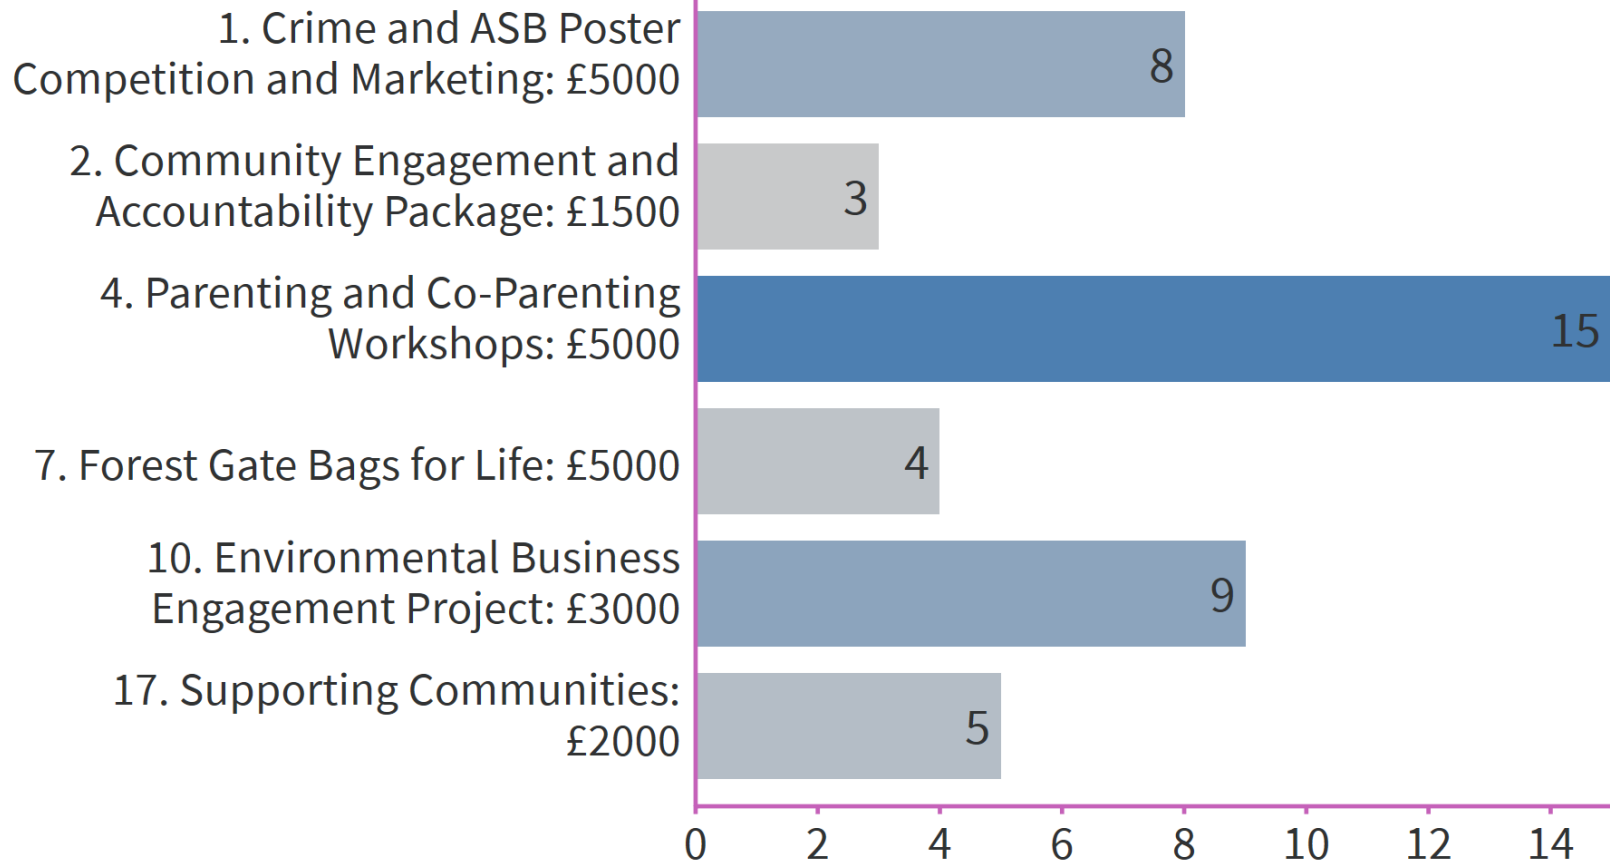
1. Crime and ASB Poster Competition and Marketing: £5000
8

2. Community Engagement and Accountability Package: £1500
3

4. Parenting and Co-Parenting Workshops: £5000
15

7. Forest Gate Bags for Life: £5000
4

10. Environmental Business Engagement Project: £3000
9

17. Supporting Communities: £2000
5

0 2 4 6 8 10 12 14